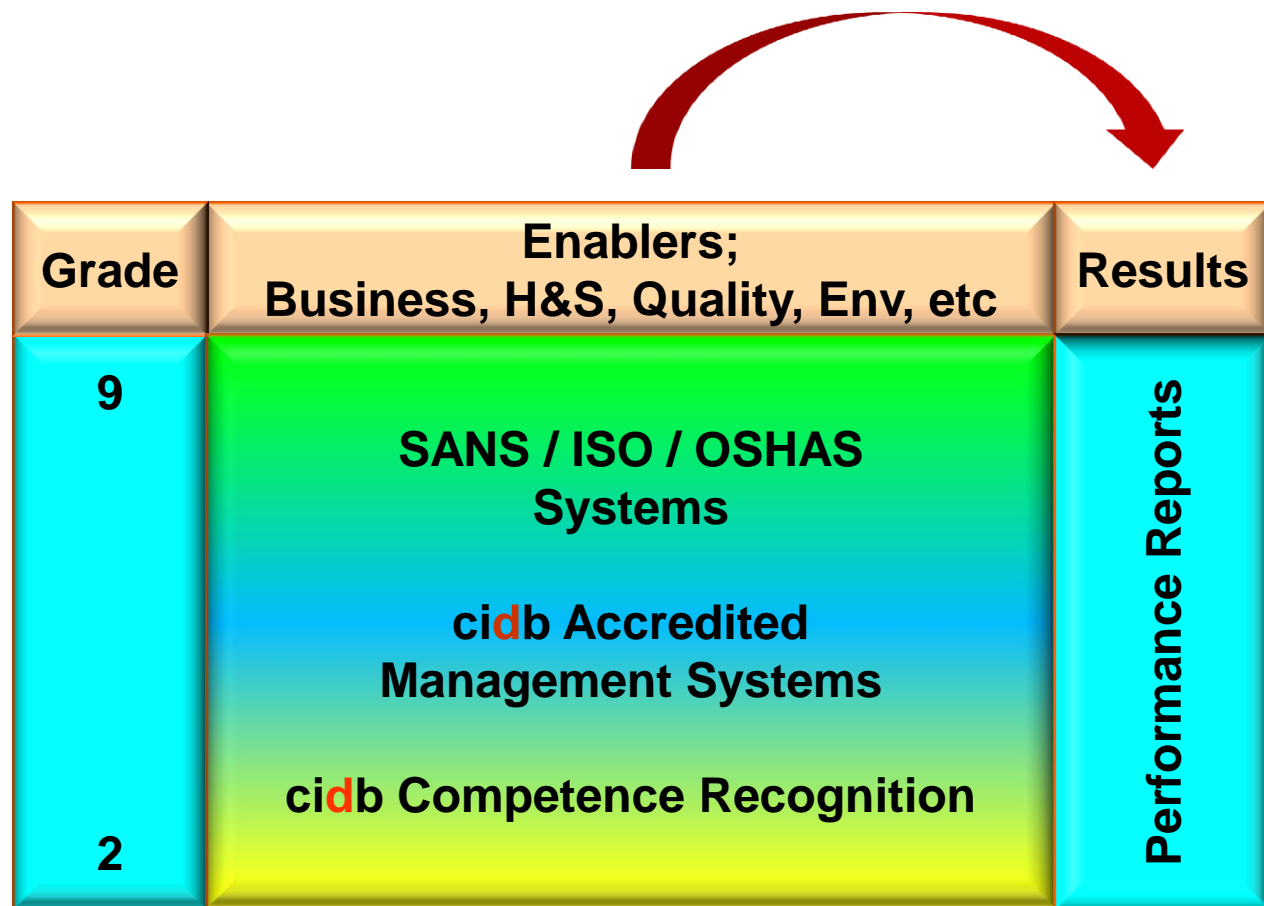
| Grade | Enablers; Business, H&S, Quality, Env, etc | Results |
|---|---|---|
| 9<br><br>2 | SANS / ISO / OSHAS Systems<br><br>cidb Accredited Management Systems<br><br>cidb Competence Recognition | Performance Reports |